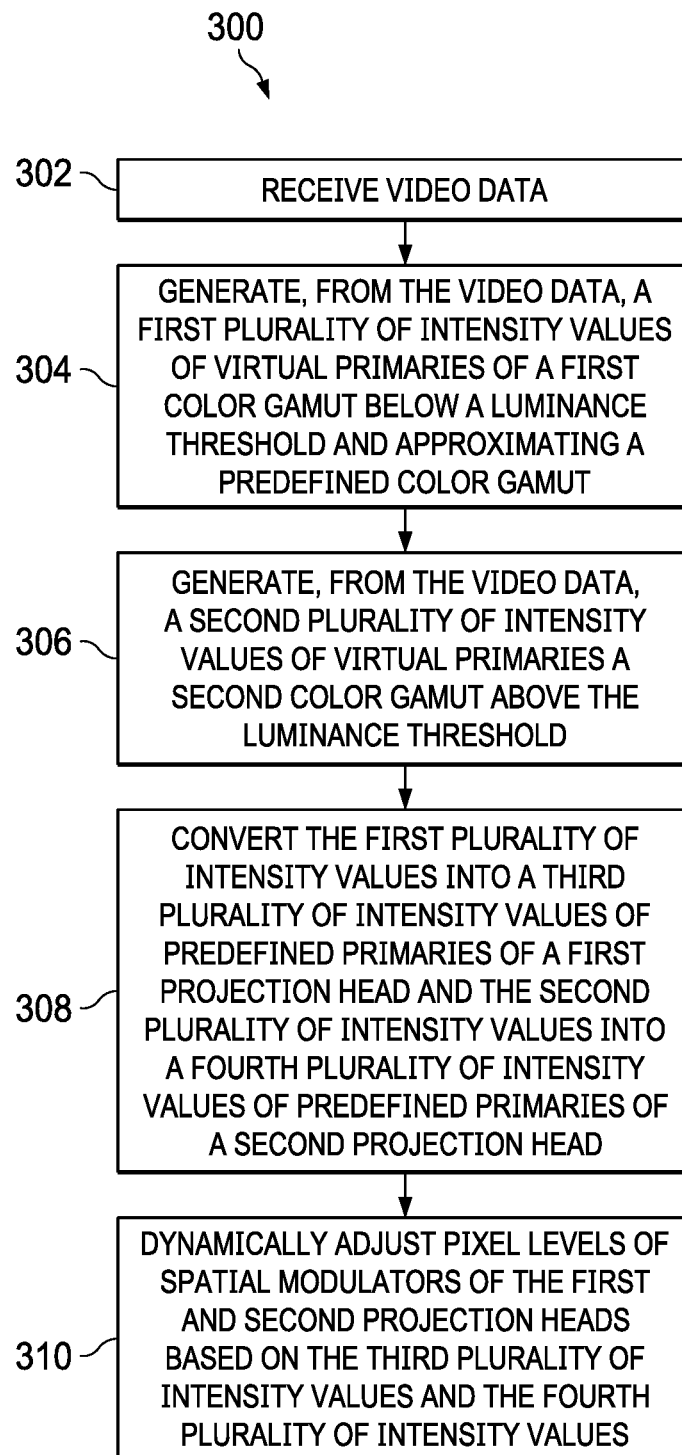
300

302

RECEIVE VIDEO DATA

304

GENERATE, FROM THE VIDEO DATA, A FIRST PLURALITY OF INTENSITY VALUES OF VIRTUAL PRIMARIES OF A FIRST COLOR GAMUT BELOW A LUMINANCE THRESHOLD AND APPROXIMATING A PREDEFINED COLOR GAMUT

306

GENERATE, FROM THE VIDEO DATA, A SECOND PLURALITY OF INTENSITY VALUES OF VIRTUAL PRIMARIES A SECOND COLOR GAMUT ABOVE THE LUMINANCE THRESHOLD

308

CONVERT THE FIRST PLURALITY OF INTENSITY VALUES INTO A THIRD PLURALITY OF INTENSITY VALUES OF PREDEFINED PRIMARIES OF A FIRST PROJECTION HEAD AND THE SECOND PLURALITY OF INTENSITY VALUES INTO A FOURTH PLURALITY OF INTENSITY VALUES OF PREDEFINED PRIMARIES OF A SECOND PROJECTION HEAD

310

DYNAMICALLY ADJUST PIXEL LEVELS OF SPATIAL MODULATORS OF THE FIRST AND SECOND PROJECTION HEADS BASED ON THE THIRD PLURALITY OF INTENSITY VALUES AND THE FOURTH PLURALITY OF INTENSITY VALUES